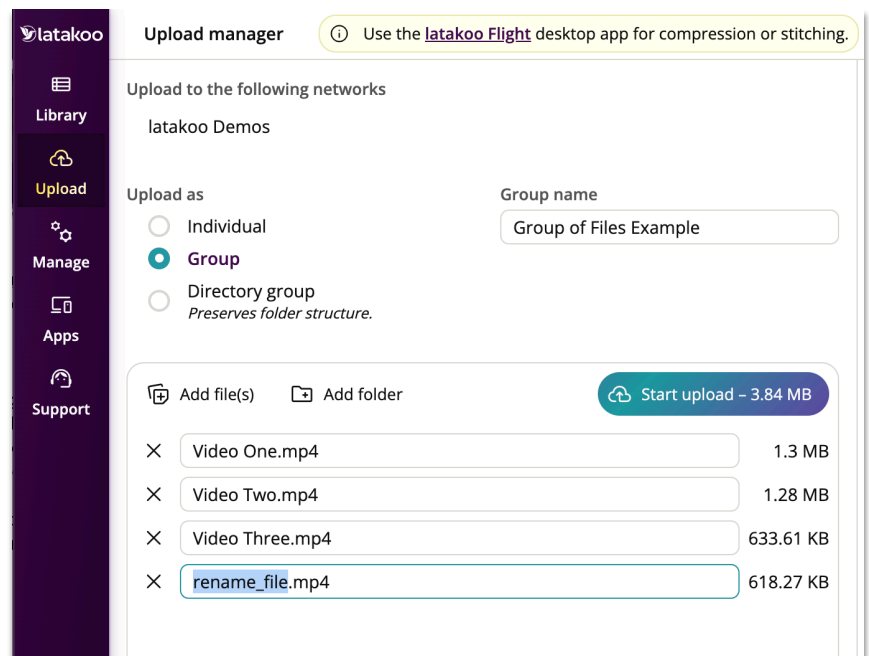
latakoo

Library

Upload

Manage

Apps

Support

Upload manager

ⓘ Use the latakoo Flight desktop app for compression or stitching.

Upload to the following networks

latakoo Demos

Upload as

Individual

Group

Directory group
Preserves folder structure.

Group name

Group of Files Example

Add file(s)

Add folder

Start upload – 3.84 MB

Video One.mp4 1.3 MB

Video Two.mp4 1.28 MB

Video Three.mp4 633.61 KB

rename_file.mp4 618.27 KB